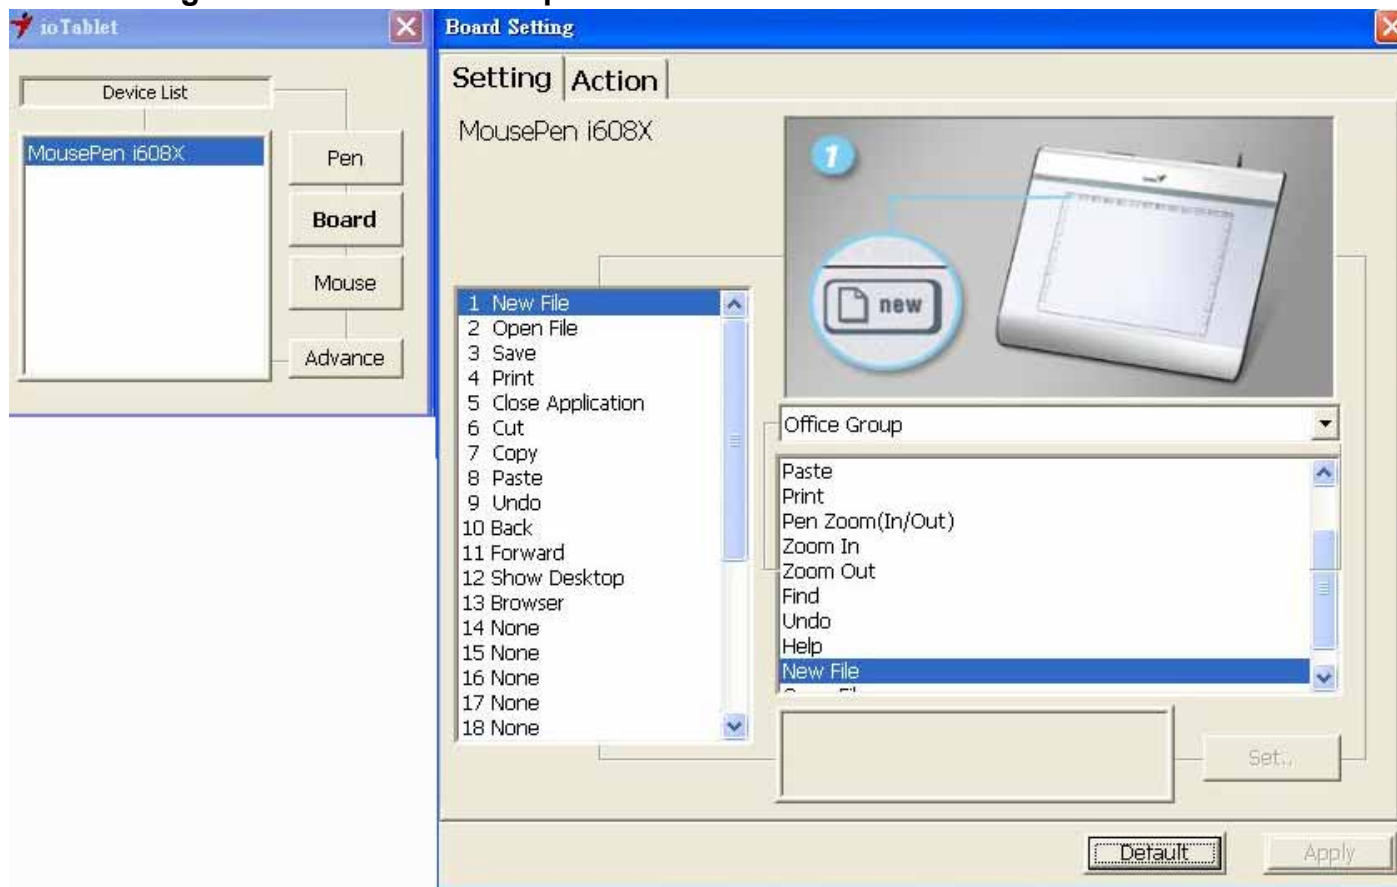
ioTablet

Device List

MousePen i608X

Pen

Board

Mouse

Advance

Board Setting

Setting | Action

MousePen i608X

new

1 New File
2 Open File
3 Save
4 Print
5 Close Application
6 Cut
7 Copy
8 Paste
9 Undo
10 Back
11 Forward
12 Show Desktop
13 Browser
14 None
15 None
16 None
17 None
18 None

Office Group

Paste
Print
Pen Zoom(In/Out)
Zoom In
Zoom Out
Find
Undo
Help
New File

Set..

Default

Apply